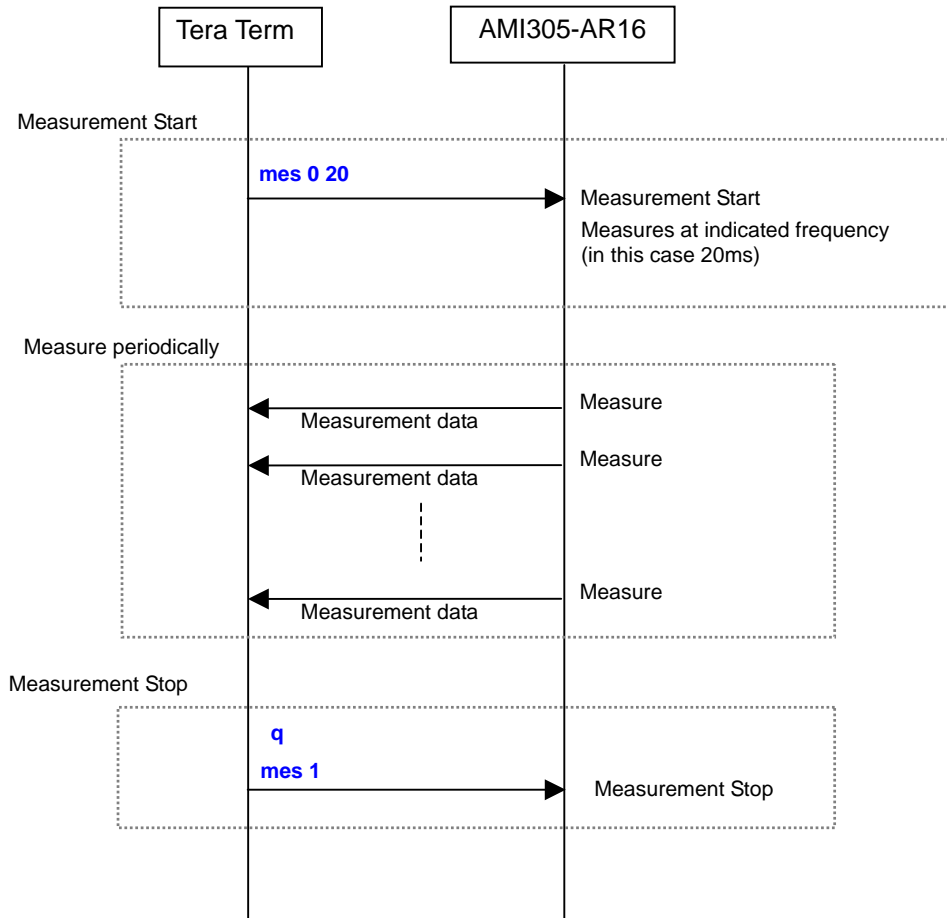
Tera Term

AMI305-AR16

Measurement Start

mes 0 20

Measurement Start

Measures at indicated frequency (in this case 20ms)

Measure periodically

Measure

Measurement data

Measure

Measurement data

Measure

Measurement data

Measurement Stop

q

mes 1

Measurement Stop